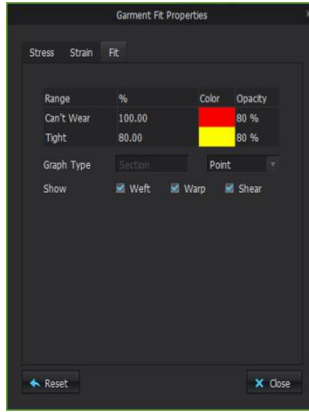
Garment Fit Properties

Stress Strain Fit

| Range | % | Color | Opacity |
|---|---|---|---|
| Can't Wear | 100.00 | | 80 % |
| Tight | 80.00 | | 80 % |

Graph Type Section Point

Show Weft Warp Shear

Reset

Close